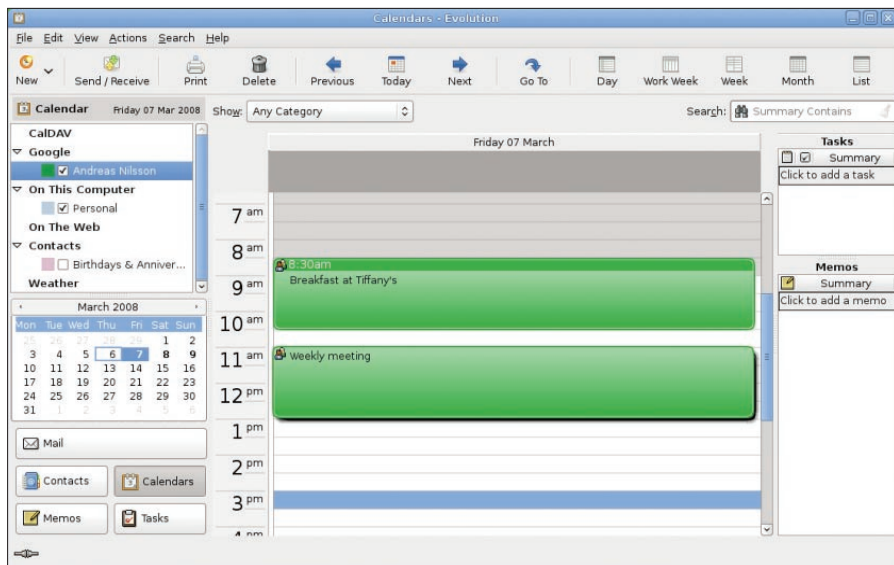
Calendars - Evolution

File Edit View Actions Search Help

New | Send / Receive | Print | Delete | Previous | Today | Next | Go To | Day | Work Week | Week | Month | List

Calendar Friday 07 Mar 2008 Show: Any Category Search: Summary Contains

CalDAV
Google
Andreas Nilsson
On This Computer
Personal
On The Web
Contacts
Birthdays & Anniver...
Weather

March 2008

| Mon | Tue | Wed | Thu | Fri | Sat | Sun |
|---|---|---|---|---|---|---|
| 25 | 26 | 27 | 28 | 29 | 1 | 2 |
| 3 | 4 | 5 | 6 | 7 | 8 | 9 |
| 10 | 11 | 12 | 13 | 14 | 15 | 16 |
| 17 | 18 | 19 | 20 | 21 | 22 | 23 |
| 24 | 25 | 26 | 27 | 28 | 29 | 30 |
| 31 | 1 | 2 | 3 | 4 | 5 | 6 |

Mail
Contacts
Calendars
Memos
Tasks

Friday 07 March

7 am
8 am
8:30am
Breakfast at Tiffany's
9 am
10 am
11 am
Weekly meeting
12 pm
1 pm
2 pm
3 pm
4 pm

Tasks
Summary
Click to add a task

Memos
Summary
Click to add a memo